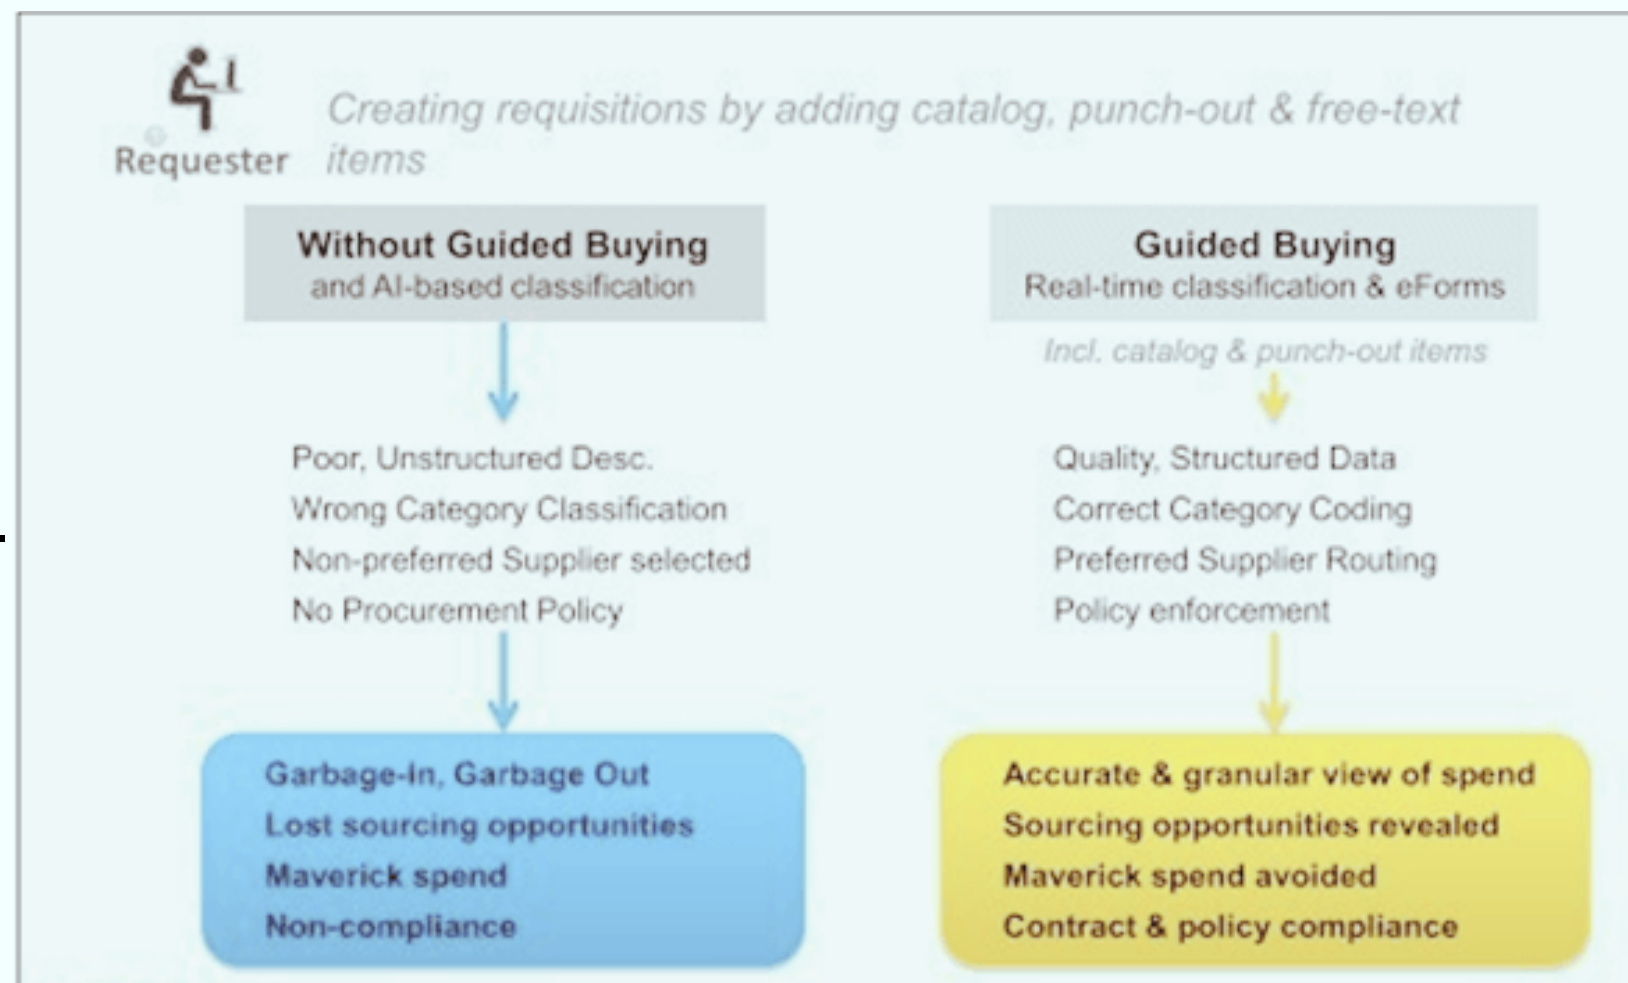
Requester

Creating requisitions by adding catalog, punch-out & free-text items

Without Guided Buying
and AI-based classification

Poor, Unstructured Desc.
Wrong Category Classification
Non-preferred Supplier selected
No Procurement Policy

Garbage-In, Garbage Out
Lost sourcing opportunities
Maverick spend
Non-compliance

Guided Buying
Real-time classification & eForms

Incl. catalog & punch-out items

Quality, Structured Data
Correct Category Coding
Preferred Supplier Routing
Policy enforcement

Accurate & granular view of spend
Sourcing opportunities revealed
Maverick spend avoided
Contract & policy compliance